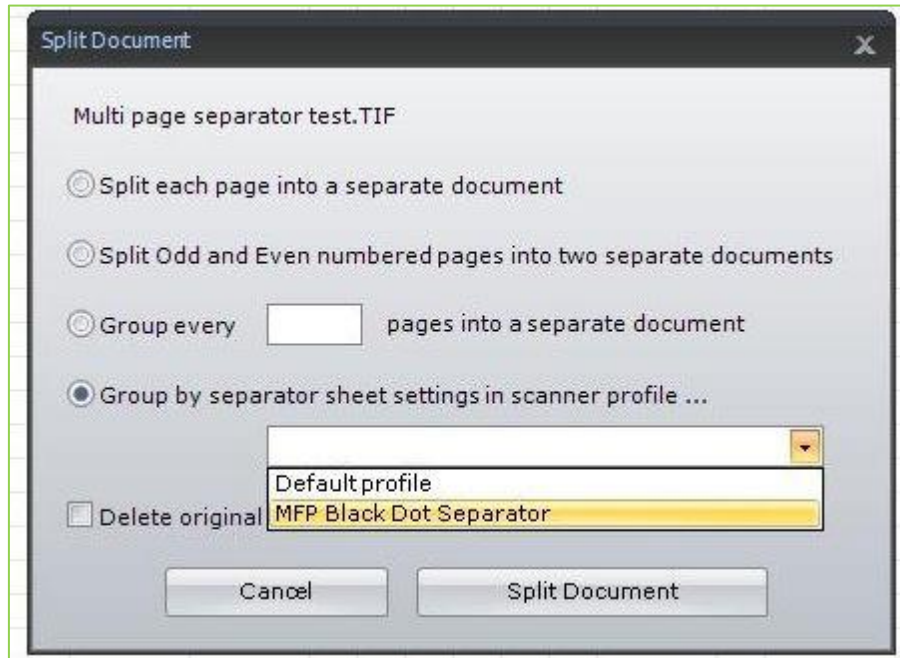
Split Document

Multi page separator test.TIF

Split each page into a separate document

Split Odd and Even numbered pages into two separate documents

Group every pages into a separate document

Group by separator sheet settings in scanner profile ...

Default profile

MFP Black Dot Separator

Delete original

Cancel

Split Document